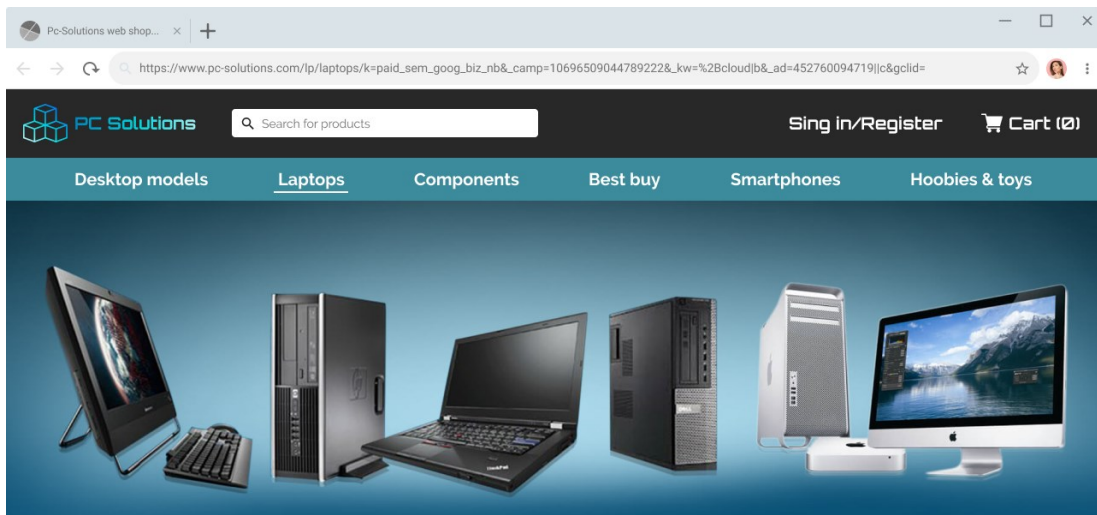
Pc-Solutions web shop... ×

https://www.pc-solutions.com/lp/laptops/k=paid_sem_goog_biz_nb&_camp=10696509044789222&_kw=%2Bcloud|b&_ad=452760094719||c&gclid=

PC Solutions

Search for products

Sing in/Register

Cart (0)

Desktop models

Laptops

Components

Best buy

Smartphones

Hoobies & toys